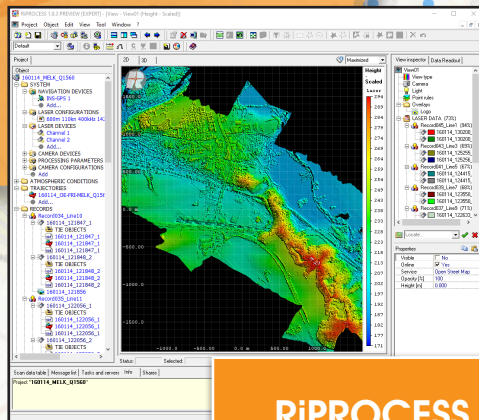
RiPROCESS 1.8.2 PREVIEW (EXPERT) - [View - View01 (Height - Scaled)]
Project Object Edit View Tool Window ?
Default
Project
Object
160114_MELK_Q1560
SYSTEM
NAVIGATION DEVICES
INS-GPS 1
Add...
LASER CONFIGURATIONS
600m 110kn 400kHz 14...
LASER DEVICES
Channel 1
Channel 2
Add...
CAMERA DEVICES
PROCESSING PARAMETERS
CAMERA CONFIGURATIONS
Add
ATMOSPHERIC CONDITIONS
TRAJECTORIES
160114_OE-PRI-MELK_Q156
Add...
RECORDS
Record034_Line10
160114_121847_1
TIE OBJECTS
160114_121847_1
160114_121847_1
160114_121847_1
160114_121848_2
TIE OBJECTS
160114_121848_2
160114_121848_2
160114_121848_2
160114_121856
Record035_Line11
160114_122056_1
TIE OBJECTS
160114_122056_1
160114_122056_1
160114_122056_1
160114_122056_2
TIE OBJECTS
Scan data table Message list Tasks and servers Info Shares
Project "160114_MELK_Q1560"
2D 3D
Maximized
Height
Scaled
Laser
294
291
288
285
282
279
276
273
270
267
264
261
258
255
252
249
246
243
240
237
234
231
228
225
222
219
216
213
210
207
204
201
198
195
192
189
186
183
180
177
174
171
-200.00 m
-400.00 m
-600.00 m
-800.00 m
-1000.00 m
-1200.00 m
-1400.00 m
-1000.00 m
-800.00 m
-600.00 m
-400.00 m
-200.00 m
0.00 m
200.00 m
400.00 m
Status: Selected:
View inspector Data Readout
View01
View type
Camera
Light
Point rules
Overlays
Logo
LASER DATA (735)
Record045_Line1 (843)
160114_130208_
160114_130208_
Record043_Line3 (891)
160114_125256_
160114_125256_
Record041_Line5 (671)
160114_124415_
160114_124415_
Record039_Line7 (681)
160114_123658_
160114_123658_
Record037_Line9 (715)
160114_122823_
Locate...
Properties
Visible No
Online Yes
Service Open Street Map
Opacity [%] 100
Height [m] 0.000
RiPROCESS